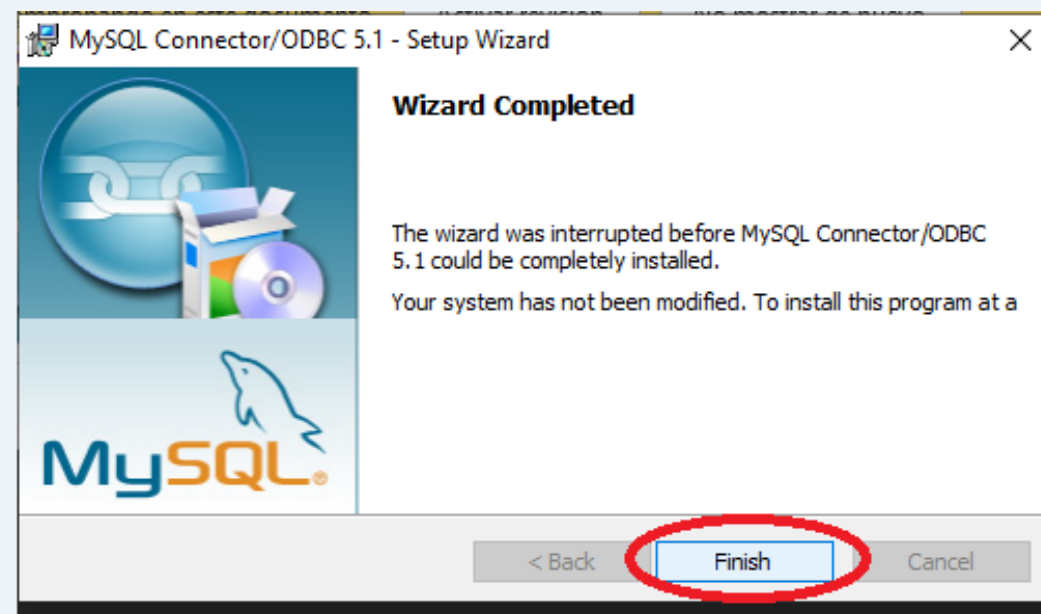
MySQL Connector/ODBC 5.1 - Setup Wizard

Wizard Completed

The wizard was interrupted before MySQL Connector/ODBC 5.1 could be completely installed.

Your system has not been modified. To install this program at a

MySQL

< Back

Finish

Cancel